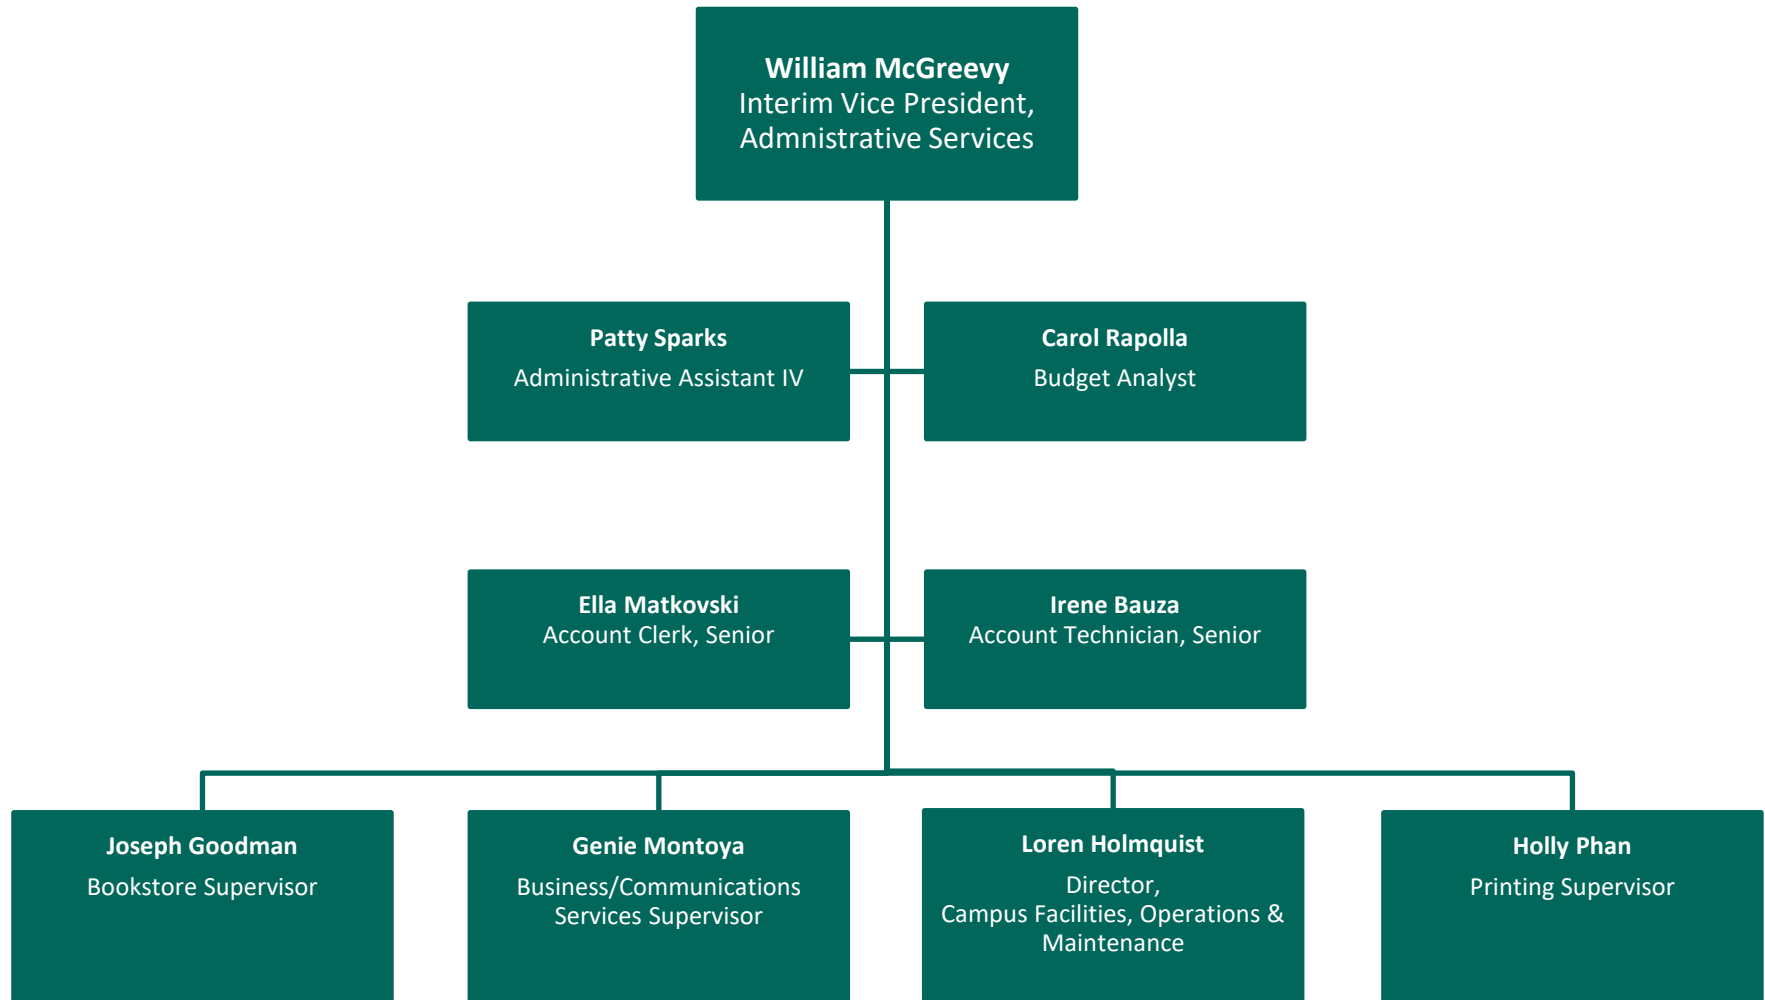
William McGreevy
Interim Vice President, Admnistrative Services

Patty Sparks
Administrative Assistant IV

Carol Rapolla
Budget Analyst

Ella Matkovski
Account Clerk, Senior

Irene Bauza
Account Technician, Senior

Joseph Goodman
Bookstore Supervisor

Genie Montoya
Business/Communications Services Supervisor

Loren Holmquist
Director, Campus Facilities, Operations & Maintenance

Holly Phan
Printing Supervisor